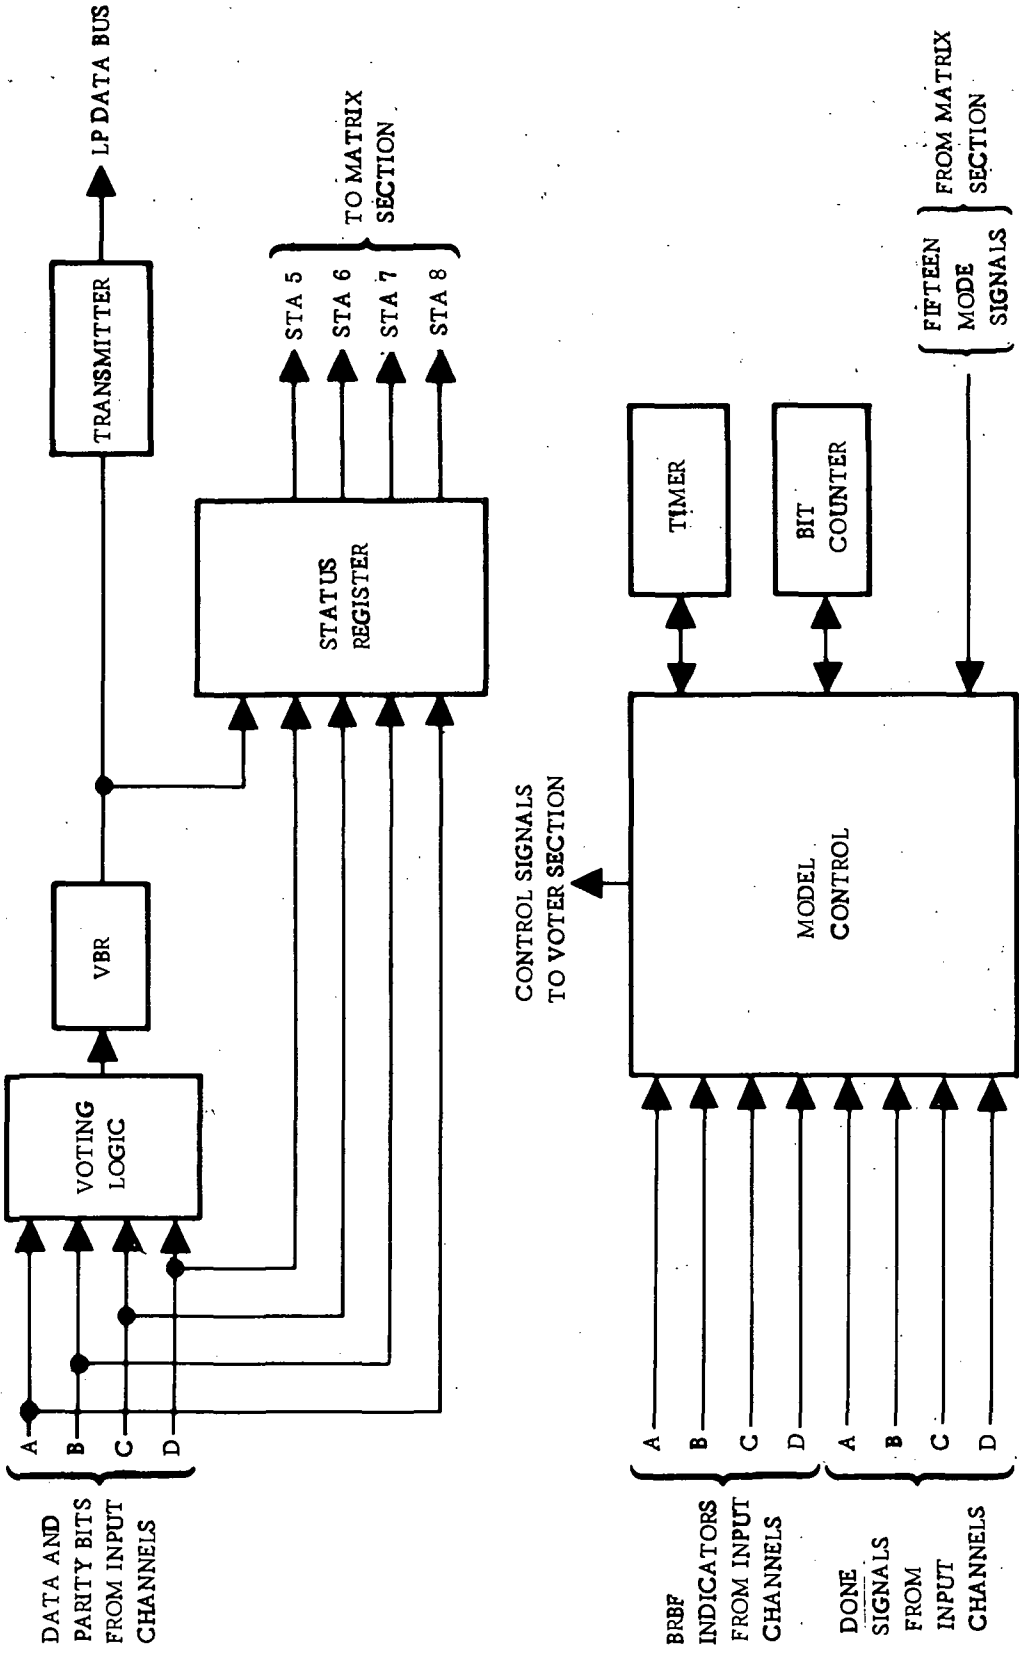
DATA AND PARITY BITS FROM INPUT CHANNELS

A
B
C
D

VOTING LOGIC

VBR

TRANSMITTER

LP DATA BUS

STATUS REGISTER

STA 5
STA 6
STA 7
STA 8

TO MATRIX SECTION

CONTROL SIGNALS TO VOTER SECTION

MODEL CONTROL

TIMER

BIT COUNTER

FIFTEEN MODE SIGNALS

FROM MATRIX SECTION

BRBF INDICATORS FROM INPUT CHANNELS

A
B
C
D

DONE SIGNALS FROM INPUT CHANNELS

A
B
C
D